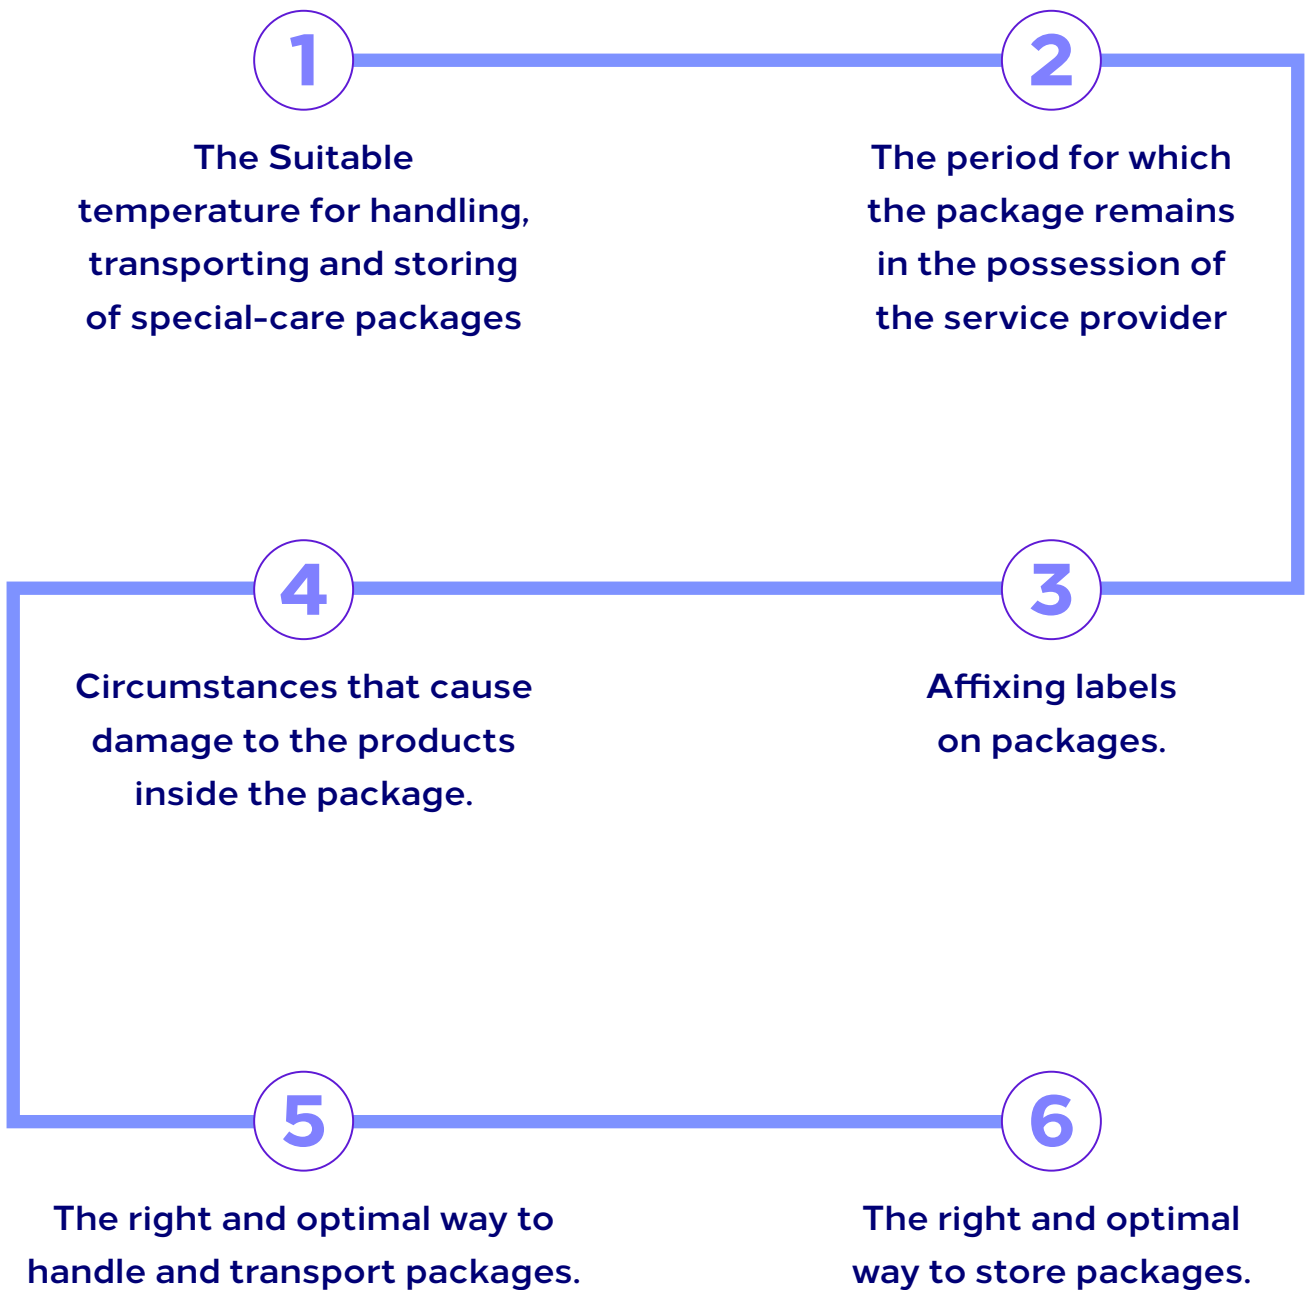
1

The Suitable temperature for handling, transporting and storing of special-care packages

2

The period for which the package remains in the possession of the service provider

4

Circumstances that cause damage to the products inside the package.

3

Affixing labels on packages.

5

The right and optimal way to handle and transport packages.

6

The right and optimal way to store packages.